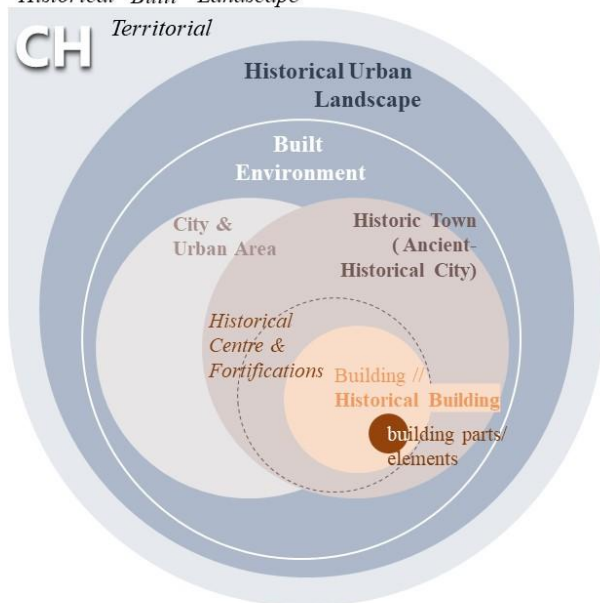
Historical "Built" Landscape

CH

Territorial

Historical Urban Landscape

Built Environment

City & Urban Area

Historic Town (Ancient-Historical City)

Historical Centre & Fortifications

Building // Historical Building

building parts/ elements